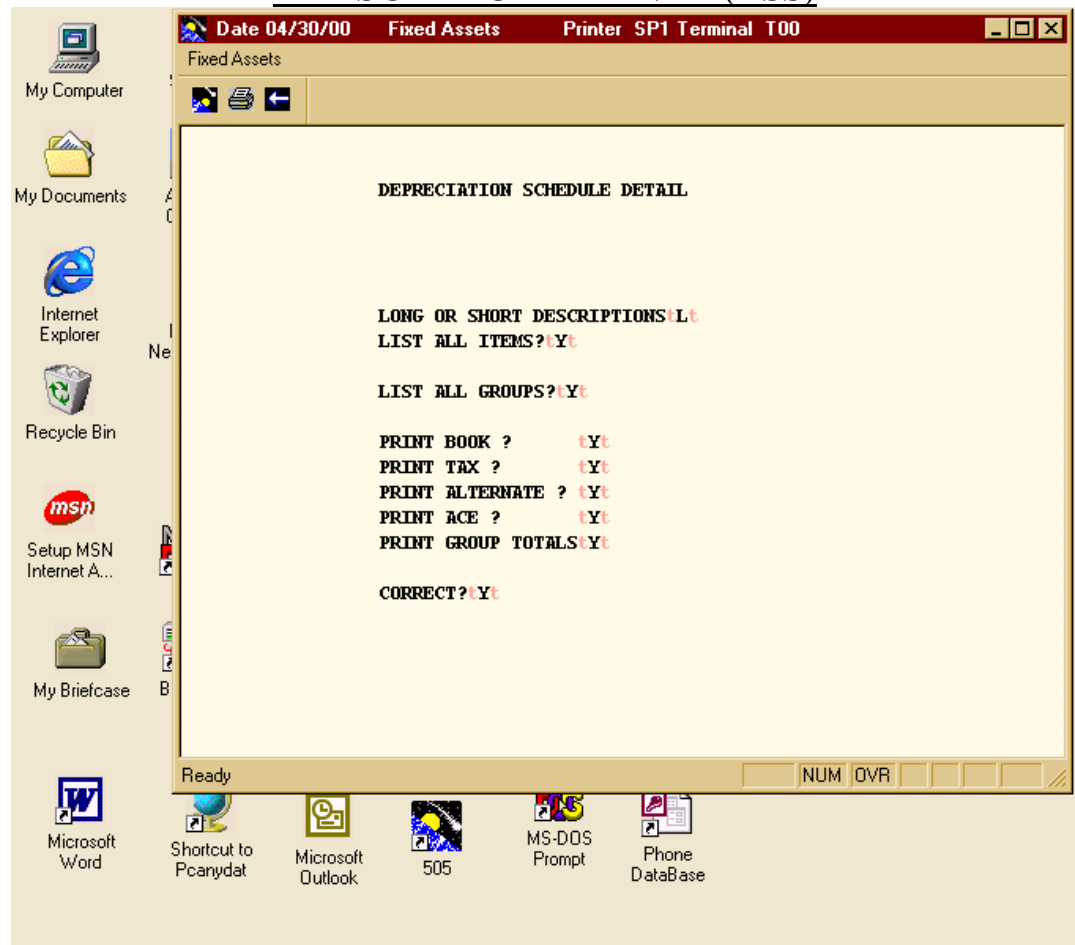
Date 04/30/00 Fixed Assets Printer SP1 Terminal T00

Fixed Assets

DEPRECIATION SCHEDULE DETAIL

LONG OR SHORT DESCRIPTIONStLt
LIST ALL ITEMS?tYt

LIST ALL GROUPS?tYt

PRINT BOOK ? tYt
PRINT TAX ? tYt
PRINT ALTERNATE ? tYt
PRINT ACE ? tYt
PRINT GROUP TOTALStYt

CORRECT?tYt

Ready NUM OVR

My Computer

My Documents

Internet Explorer

Ne

Recycle Bin

Setup MSN Internet A...

My Briefcase

B

Microsoft Word

Shortcut to Pcanydat

Microsoft Outlook

505

MS-DOS Prompt

Phone DataBase